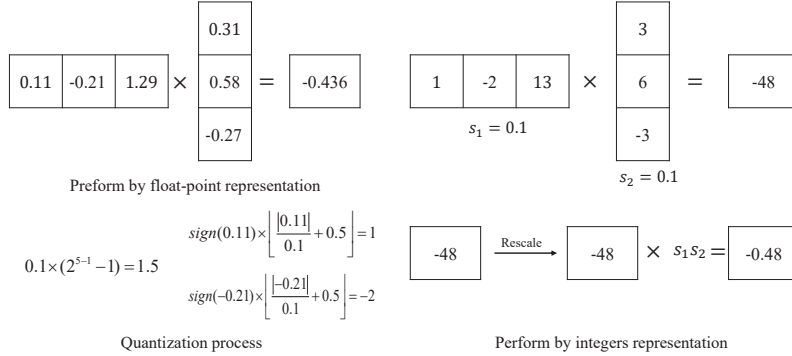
| 0.11 | -0.21 | 1.29 |

×

| 0.31 |
|---|
| 0.58 |
| -0.27 |

=

| -0.436 |

Preform by float-point representation

| 1 | -2 | 13 |

$s_1 = 0.1$

×

| 3 |
|---|
| 6 |
| -3 |

$s_2 = 0.1$

=

| -48 |

$0.1 \times (2^{5-1} - 1) = 1.5$

$sign(0.11) \times \left\lfloor \frac{|0.11|}{0.1} + 0.5 \right\rfloor = 1$

$sign(-0.21) \times \left\lfloor \frac{|-0.21|}{0.1} + 0.5 \right\rfloor = -2$

Quantization process

| -48 |

Rescale

| -48 |

× $s_1 s_2 =$

| -0.48 |

Perform by integers representation